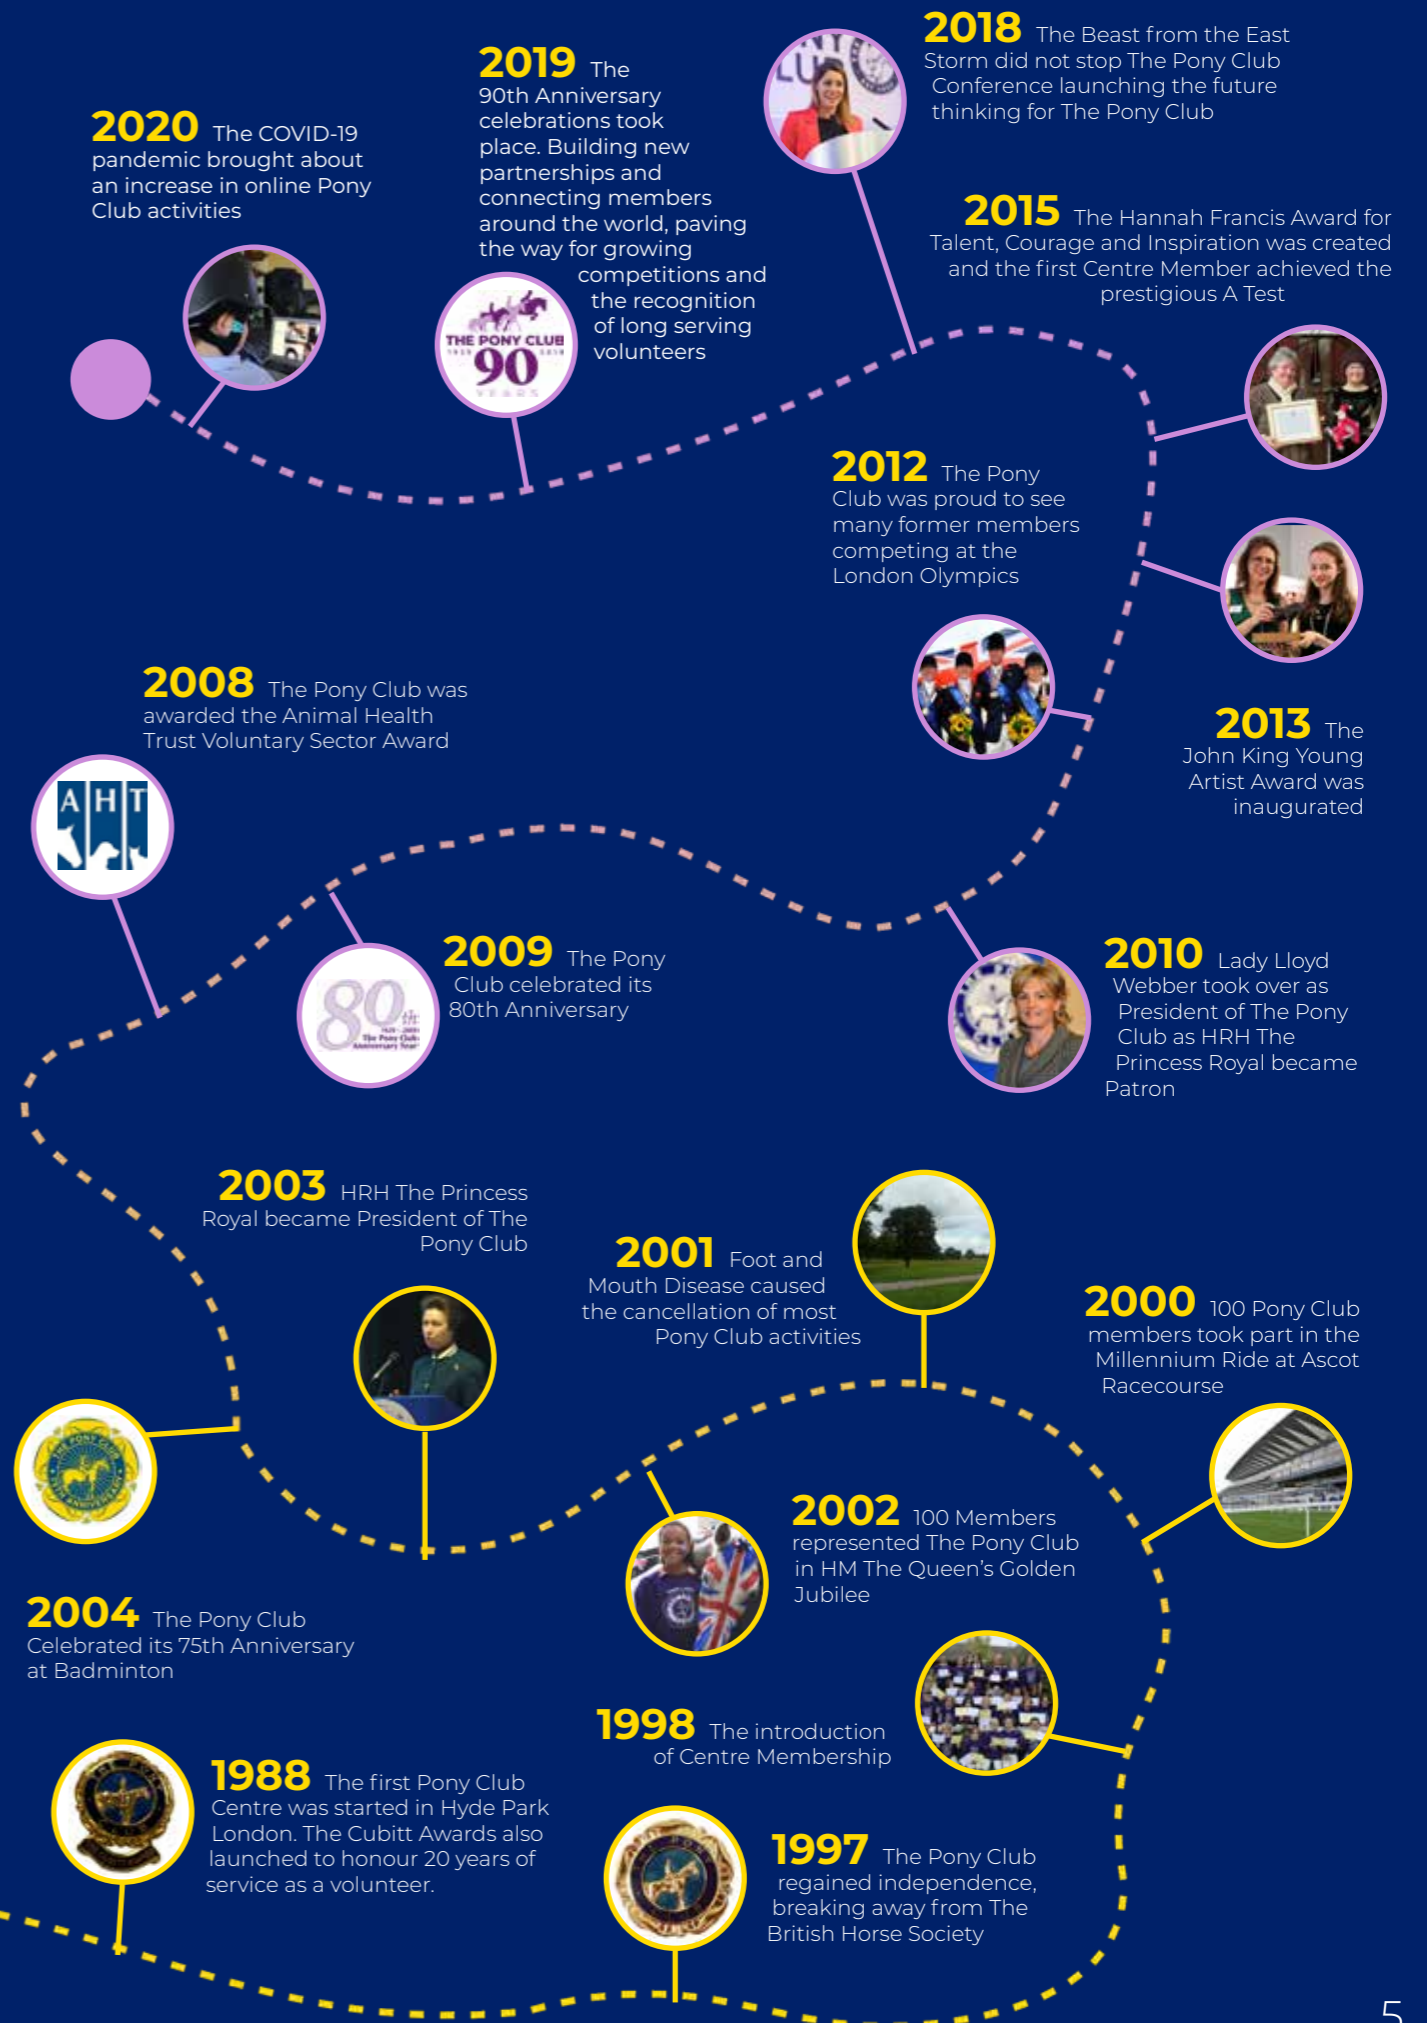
2020 The COVID-19 pandemic brought about an increase in online Pony Club activities

2019 The 90th Anniversary celebrations took place. Building new partnerships and connecting members around the world, paving the way for growing competitions and the recognition of long serving volunteers

THE PONY CLUB 1929 90 2019 YEARS

2018 The Beast from the East Storm did not stop The Pony Club Conference launching the future thinking for The Pony Club

2015 The Hannah Francis Award for Talent, Courage and Inspiration was created and the first Centre Member achieved the prestigious A Test

2012 The Pony Club was proud to see many former members competing at the London Olympics

2013 The John King Young Artist Award was inaugurated

2008 The Pony Club was awarded the Animal Health Trust Voluntary Sector Award

AHT

2009 The Pony Club celebrated its 80th Anniversary

80

2010 Lady Lloyd Webber took over as President of The Pony Club as HRH The Princess Royal became Patron

2003 HRH The Princess Royal became President of The Pony Club

2001 Foot and Mouth Disease caused the cancellation of most Pony Club activities

2000 100 Pony Club members took part in the Millennium Ride at Ascot Racecourse

2002 100 Members represented The Pony Club in HM The Queen's Golden Jubilee

2004 The Pony Club Celebrated its 75th Anniversary at Badminton

1998 The introduction of Centre Membership

1988 The first Pony Club Centre was started in Hyde Park London. The Cubitt Awards also launched to honour 20 years of service as a volunteer.

1997 The Pony Club regained independence, breaking away from The British Horse Society

5